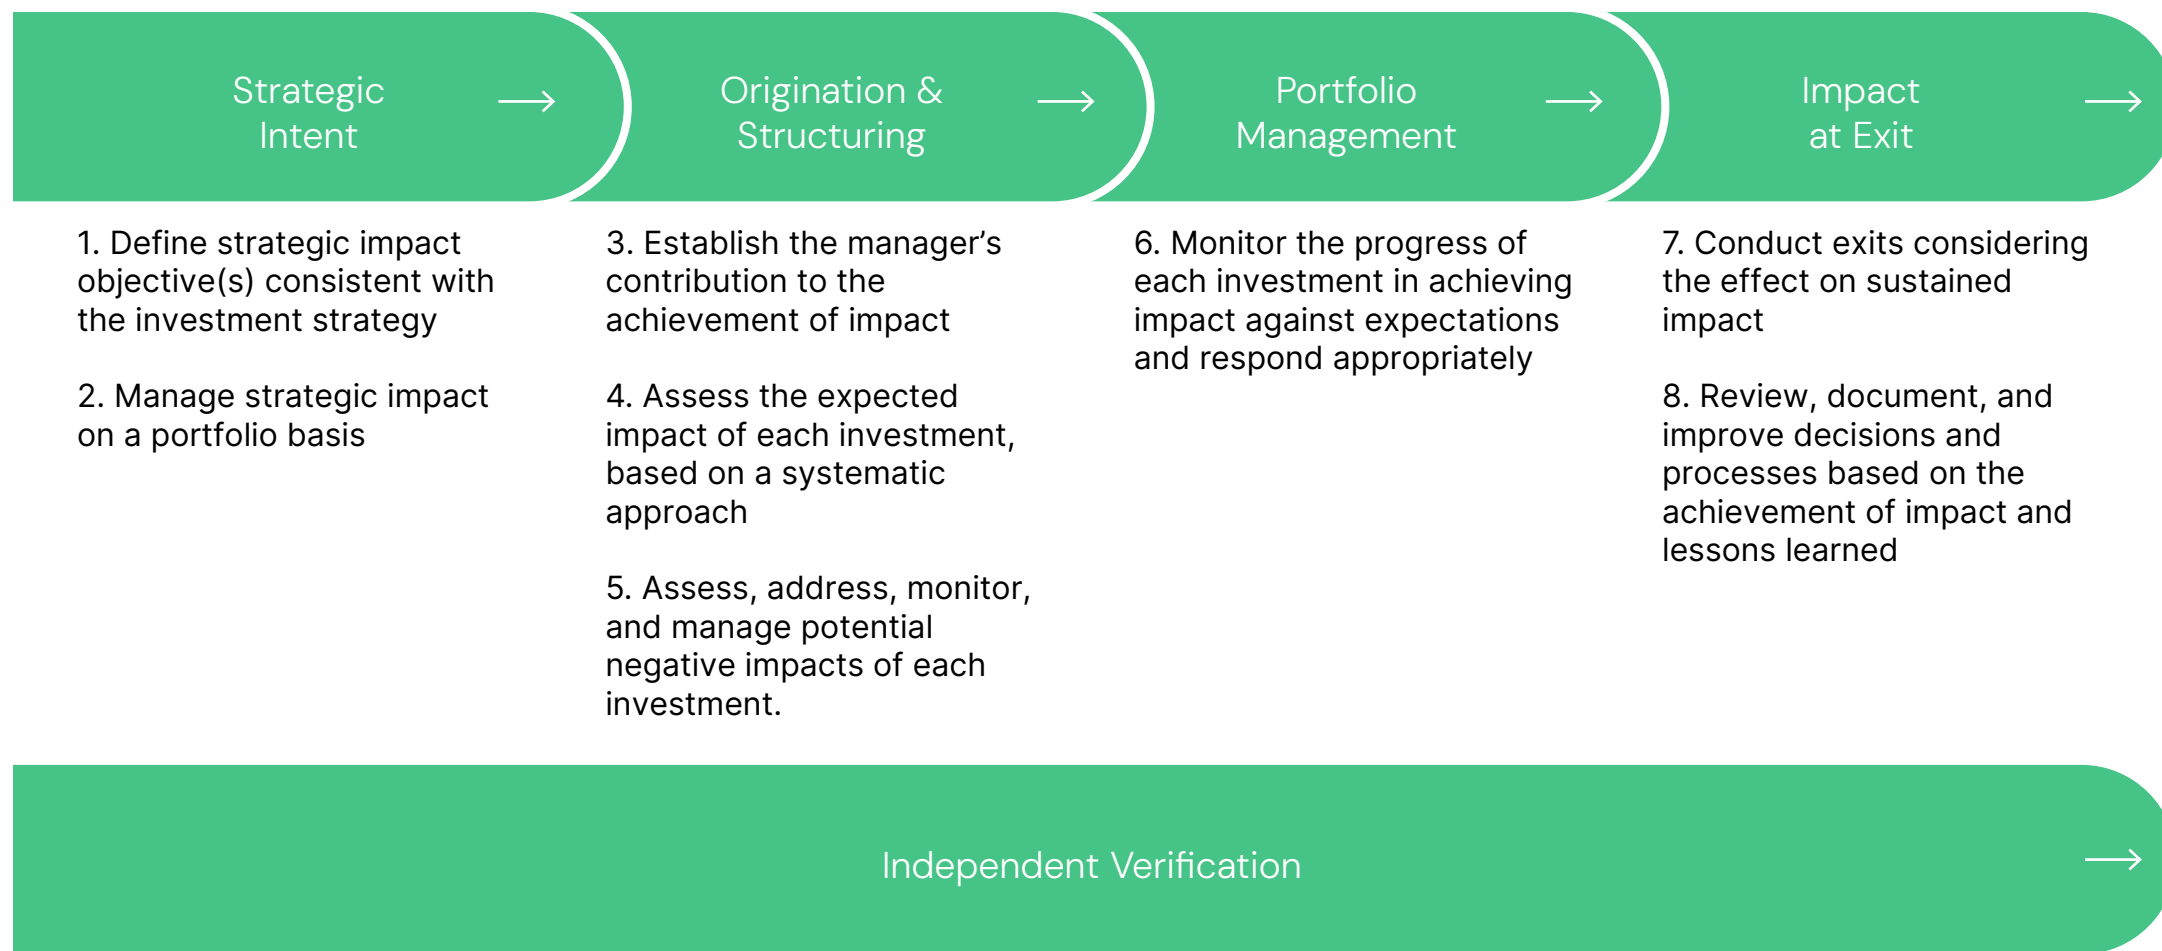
Strategic Intent →

Origination & Structuring →

Portfolio Management →

Impact at Exit →

1. Define strategic impact objective(s) consistent with the investment strategy

2. Manage strategic impact on a portfolio basis

3. Establish the manager's contribution to the achievement of impact

4. Assess the expected impact of each investment, based on a systematic approach

5. Assess, address, monitor, and manage potential negative impacts of each investment.

6. Monitor the progress of each investment in achieving impact against expectations and respond appropriately

7. Conduct exits considering the effect on sustained impact

8. Review, document, and improve decisions and processes based on the achievement of impact and lessons learned

Independent Verification →